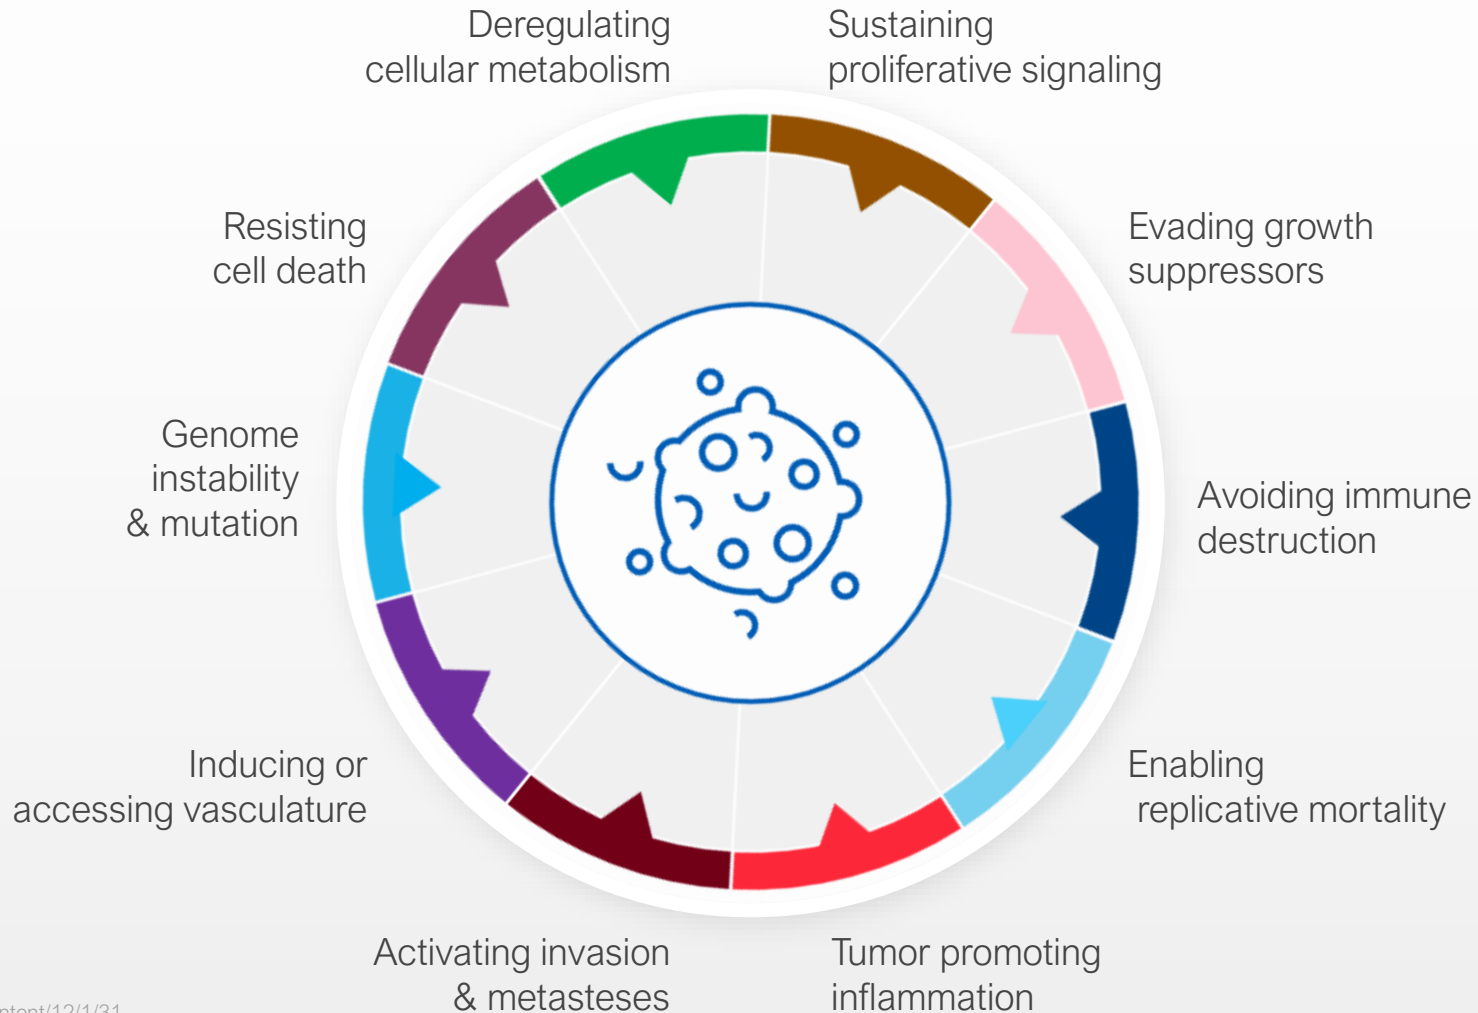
Deregulating cellular metabolism

Sustaining proliferative signaling

Resisting cell death

Evading growth suppressors

Genome instability & mutation

Avoiding immune destruction

Inducing or accessing vasculature

Enabling replicative mortality

Activating invasion & metasteses

Tumor promoting inflammation

ntent/12/1/31